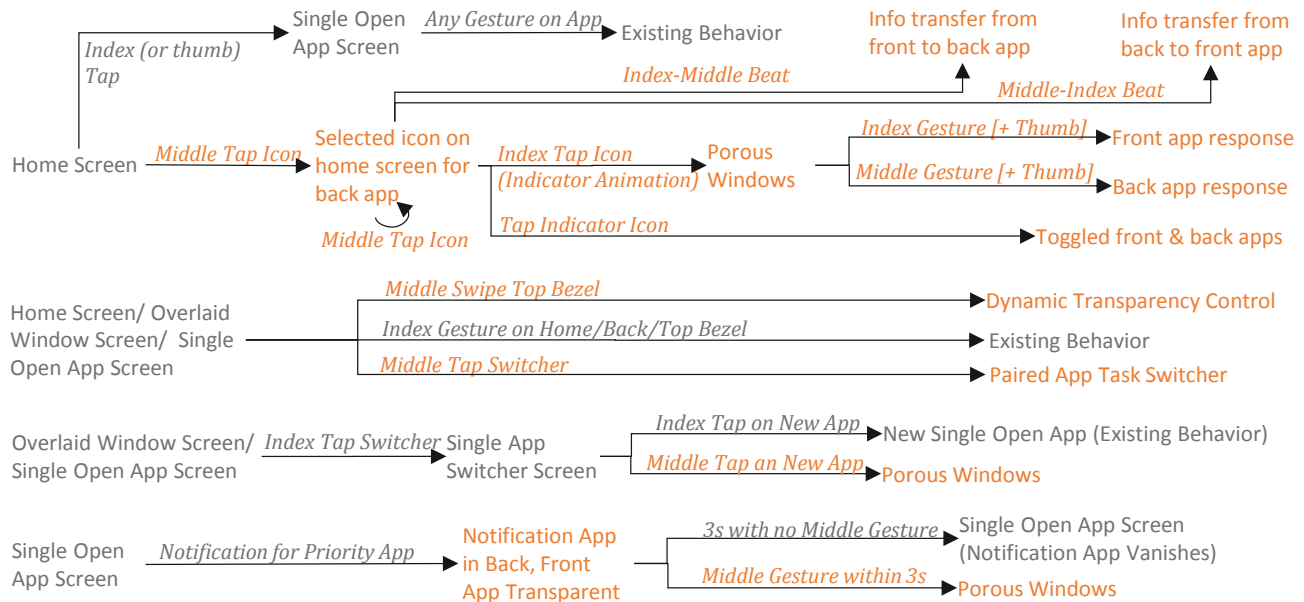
Index (or thumb) Tap

Single Open App Screen

Any Gesture on App

Existing Behavior

Info transfer from front to back app

Info transfer from back to front app

Index-Middle Beat

Middle-Index Beat

Home Screen

Middle Tap Icon

Selected icon on home screen for back app

Middle Tap Icon

Index Tap Icon (Indicator Animation)

Porous Windows

Index Gesture [+ Thumb]

Front app response

Middle Gesture [+ Thumb]

Back app response

Tap Indicator Icon

Toggled front & back apps

Home Screen/ Overlaid Window Screen/ Single Open App Screen

Middle Swipe Top Bezel

Dynamic Transparency Control

Index Gesture on Home/Back/Top Bezel

Existing Behavior

Middle Tap Switcher

Paired App Task Switcher

Overlaid Window Screen/ Single Open App Screen

Index Tap Switcher

Single App Switcher Screen

Index Tap on New App

New Single Open App (Existing Behavior)

Middle Tap an New App

Porous Windows

Single Open App Screen

Notification for Priority App

Notification App in Back, Front App Transparent

3s with no Middle Gesture

Single Open App Screen (Notification App Vanishes)

Middle Gesture within 3s

Porous Windows